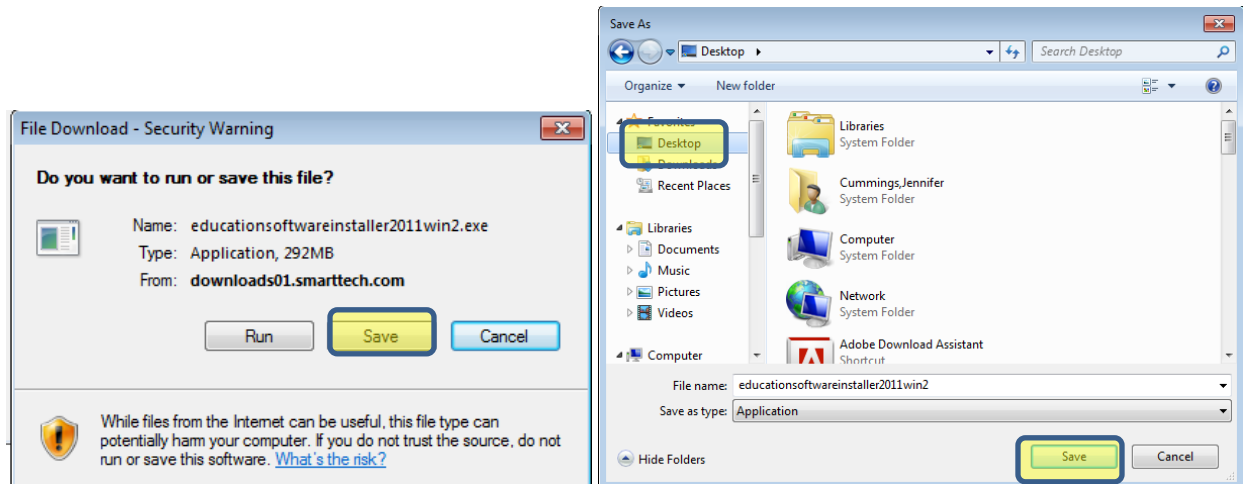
File Download - Security Warning

Do you want to run or save this file?

Name: educationsoftwareinstaller2011win2.exe
Type: Application, 292MB
From: downloads01.smarttech.com

Run
Save
Cancel

While files from the Internet can be useful, this file type can potentially harm your computer. If you do not trust the source, do not run or save this software. What's the risk?

Save As

Desktop ▸
Search Desktop

Organize ▾
New folder

Favorites
Desktop
Downloads
Recent Places

Libraries
Documents
Music
Pictures
Videos

Computer

Libraries
System Folder

Cummings,Jennifer
System Folder

Computer
System Folder

Network
System Folder

Adobe Download Assistant
Shortcut

File name: educationsoftwareinstaller2011win2
Save as type: Application

Hide Folders
Save
Cancel